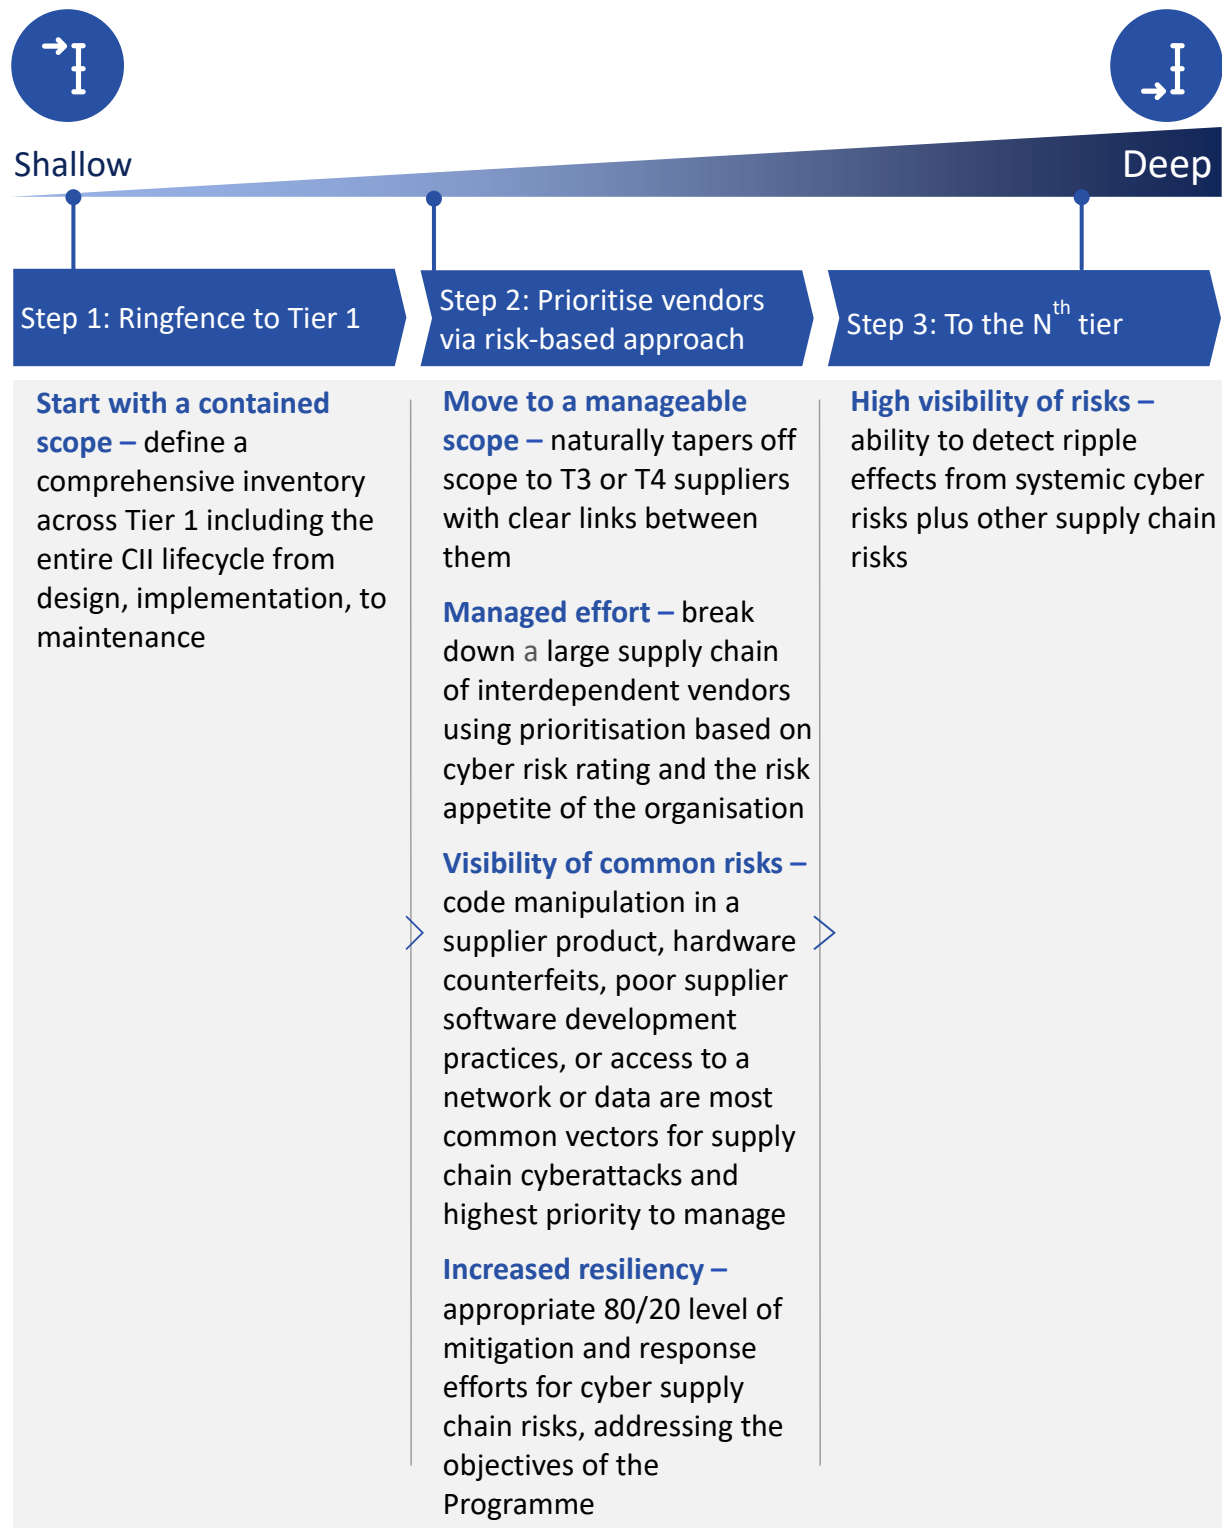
Shallow

Deep

Step 1: Ringfence to Tier 1

Step 2: Prioritise vendors via risk-based approach

Step 3: To the N$^{th}$ tier

Start with a contained scope – define a comprehensive inventory across Tier 1 including the entire CII lifecycle from design, implementation, to maintenance

Move to a manageable scope – naturally tapers off scope to T3 or T4 suppliers with clear links between them

Managed effort – break down a large supply chain of interdependent vendors using prioritisation based on cyber risk rating and the risk appetite of the organisation

Visibility of common risks – code manipulation in a supplier product, hardware counterfeits, poor supplier software development practices, or access to a network or data are most common vectors for supply chain cyberattacks and highest priority to manage

Increased resiliency – appropriate 80/20 level of mitigation and response efforts for cyber supply chain risks, addressing the objectives of the Programme

High visibility of risks – ability to detect ripple effects from systemic cyber risks plus other supply chain risks